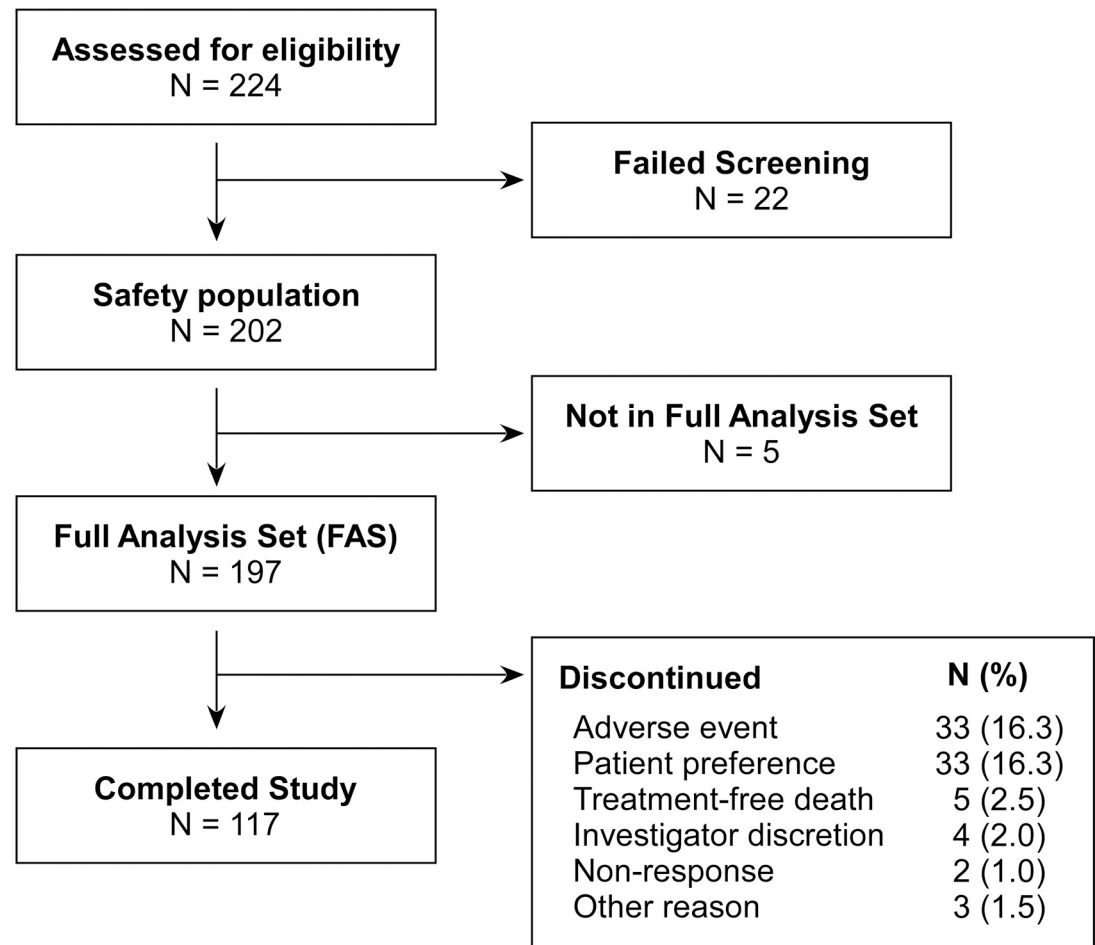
Assessed for eligibility
N = 224

Failed Screening
N = 22

Safety population
N = 202

Not in Full Analysis Set
N = 5

Full Analysis Set (FAS)
N = 197

| Discontinued | N (%) |
|---|---|
| Adverse event | 33 (16.3) |
| Patient preference | 33 (16.3) |
| Treatment-free death | 5 (2.5) |
| Investigator discretion | 4 (2.0) |
| Non-response | 2 (1.0) |
| Other reason | 3 (1.5) |

Completed Study
N = 117